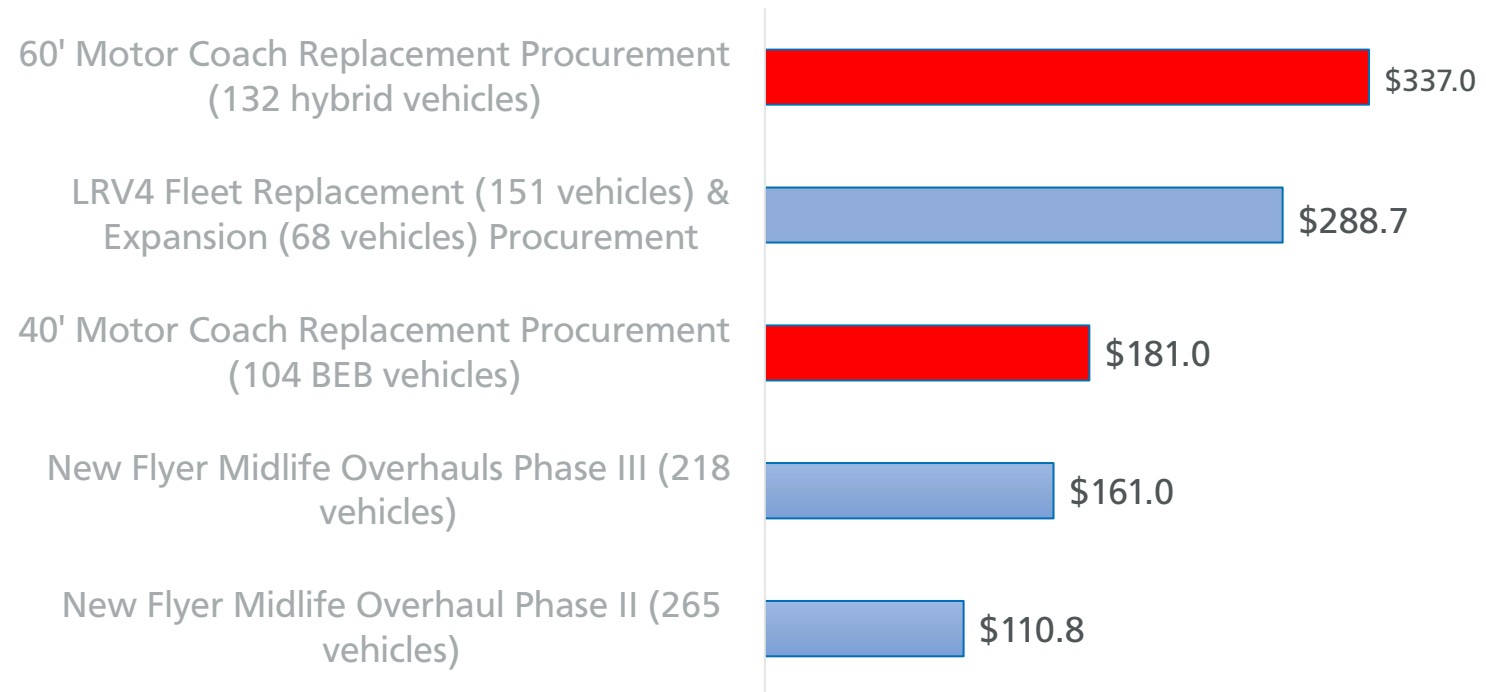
60' Motor Coach Replacement Procurement (132 hybrid vehicles) $337.0

LRV4 Fleet Replacement (151 vehicles) & Expansion (68 vehicles) Procurement $288.7

40' Motor Coach Replacement Procurement (104 BEB vehicles) $181.0

New Flyer Midlife Overhauls Phase III (218 vehicles) $161.0

New Flyer Midlife Overhaul Phase II (265 vehicles) $110.8